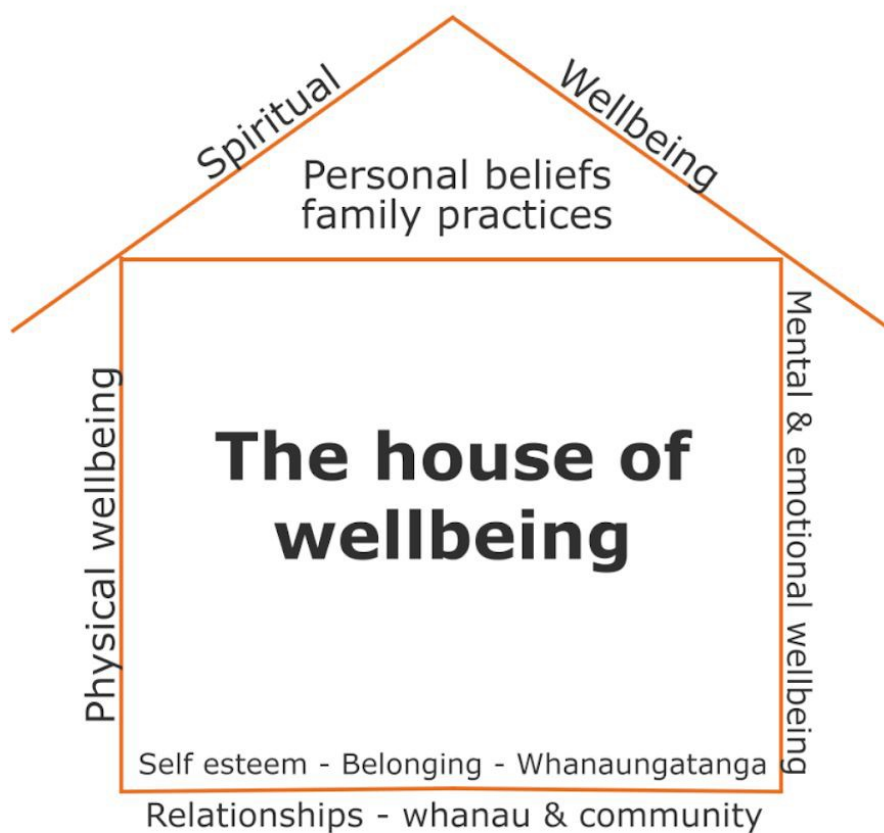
Spiritual Wellbeing

Personal beliefs family practices

Physical wellbeing

The house of wellbeing

Mental & emotional wellbeing

Self esteem - Belonging - Whanaungatanga

Relationships - whanau & community